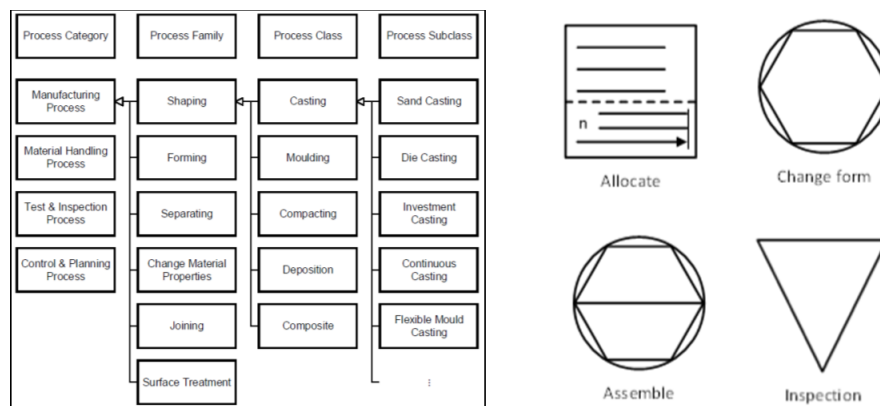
Process Category

Process Family

Process Class

Process Subclass

Manufacturing Process

Material Handling Process

Test & Inspection Process

Control & Planning Process

Shaping

Forming

Separating

Change Material Properties

Joining

Surface Treatment

Casting

Moulding

Compacting

Deposition

Composite

Sand Casting

Die Casting

Investment Casting

Continuous Casting

Flexible Mould Casting

⋮

n

Allocate

Change form

Assemble

Inspection